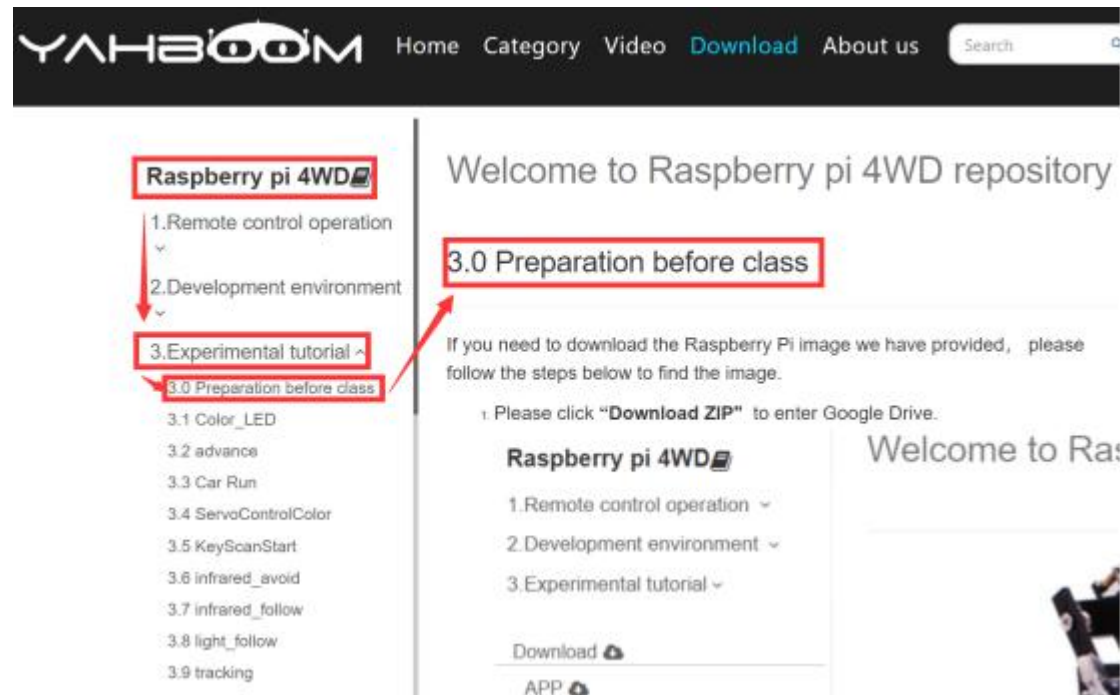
YAHBOOM Home Category Video Download About us Search

Raspberry pi 4WD

1.Remote control operation

2.Development environment

3.Experimental tutorial

3.0 Preparation before class

3.1 Color_LED

3.2 advance

3.3 Car Run

3.4 ServoControlColor

3.5 KeyScanStart

3.6 infrared_avoid

3.7 infrared_follow

3.8 light_follow

3.9 tracking

Welcome to Raspberry pi 4WD repository

3.0 Preparation before class

If you need to download the Raspberry Pi image we have provided, please follow the steps below to find the image.

1. Please click "Download ZIP" to enter Google Drive.

Raspberry pi 4WD

1.Remote control operation

2.Development environment

3.Experimental tutorial

Download

APP

Welcome to Ras